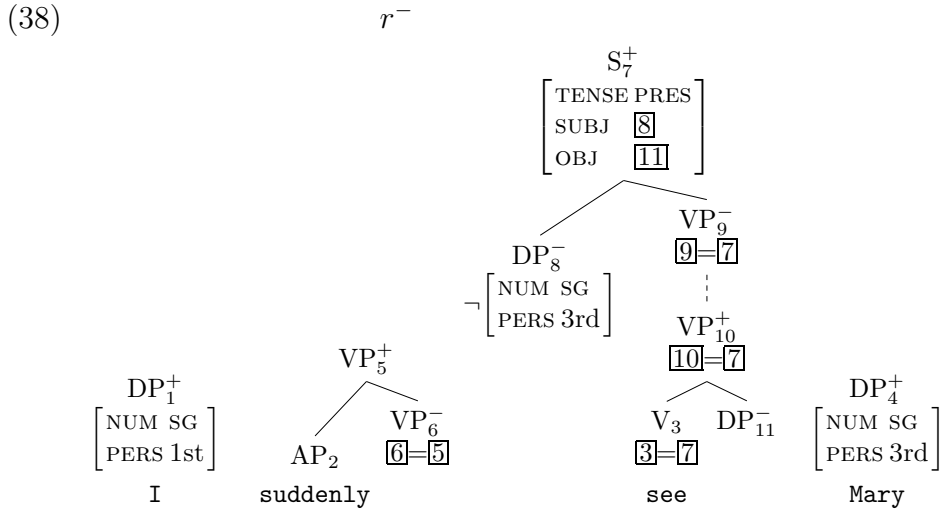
(38) $r^-$

$S_7^+$
$\begin{bmatrix} \text{TENSE} & \text{PRES} \\ \text{SUBJ} & \boxed{8} \\ \text{OBJ} & \boxed{11} \end{bmatrix}$

$DP_8^-$
$\neg\begin{bmatrix} \text{NUM} & \text{SG} \\ \text{PERS} & \text{3rd} \end{bmatrix}$

$VP_9^-$
$\boxed{9}=\boxed{7}$

$VP_{10}^+$
$\boxed{10}=\boxed{7}$

$VP_5^+$

$DP_1^+$
$\begin{bmatrix} \text{NUM} & \text{SG} \\ \text{PERS} & \text{1st} \end{bmatrix}$

$AP_2$

$VP_6^-$
$\boxed{6}=\boxed{5}$

$V_3$
$\boxed{3}=\boxed{7}$

$DP_{11}^-$

$DP_4^+$
$\begin{bmatrix} \text{NUM} & \text{SG} \\ \text{PERS} & \text{3rd} \end{bmatrix}$

I suddenly see Mary